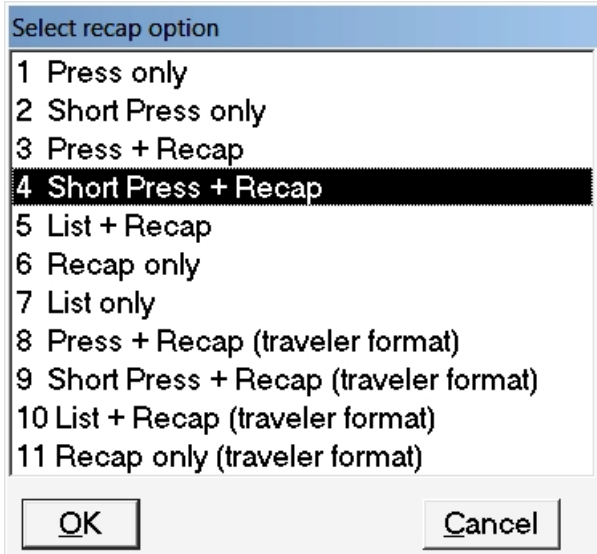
Select recap option

1 Press only
2 Short Press only
3 Press + Recap
4 Short Press + Recap
5 List + Recap
6 Recap only
7 List only
8 Press + Recap (traveler format)
9 Short Press + Recap (traveler format)
10 List + Recap (traveler format)
11 Recap only (traveler format)

OK

Cancel